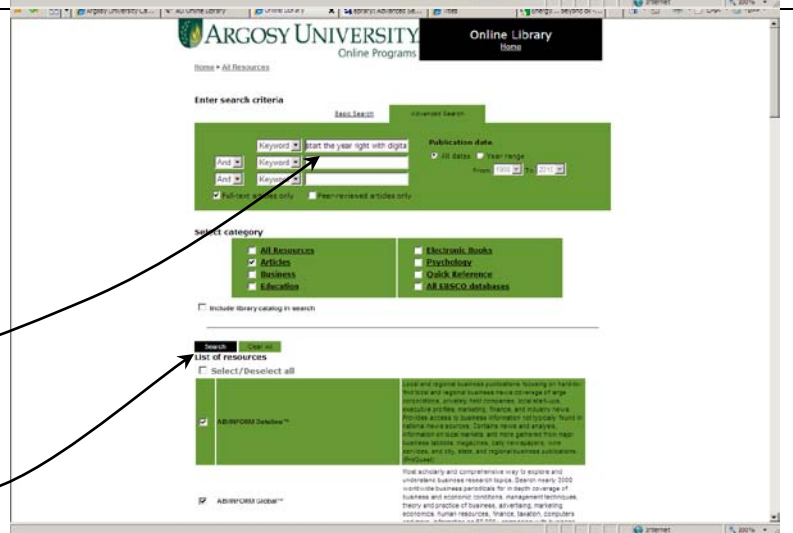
Argosy University Ca... | AU Online Library | Online Library | Library: Advanced Se... | Intel | Energy ... beyond oil...

ARGOSY UNIVERSITY
Online Programs

Online Library
Home

Home » All Resources

Enter search criteria

Basic Search | Advanced Search

Keyword | start the year right with digita
And | Keyword
And | Keyword
Full-text articles only | Peer-reviewed articles only

Publication date
All dates | Year range
From 1900 To 2010

Select category

All Resources
Articles
Business
Education
Electronic Books
Psychology
Quick Reference
All EBSCO databases

Include library catalog in search

Search | Clear all

List of resources

Select/Deselect all

ABI/INFORM Dateline™

Local and regional business publications focusing on hard-to-find local and regional business news coverage of large corporations, privately held companies, local start-ups, executive profiles, marketing, finance, and industry news. Provides access to business information not typically found in national news sources. Contains news and analysis, information on local markets, and more gathered from major business tabloids, magazines, daily newspapers, wire services, and city, state, and regional business publications. (ProQuest)

ABI/INFORM Global™

Most scholarly and comprehensive way to explore and understand business research topics. Search nearly 3000 worldwide business periodicals for in-depth coverage of business and economic conditions, management techniques, theory and practice of business, advertising, marketing, economics, human resources, finance, taxation, computers and more. Information on 60,000+ companies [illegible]

Internet | 100%